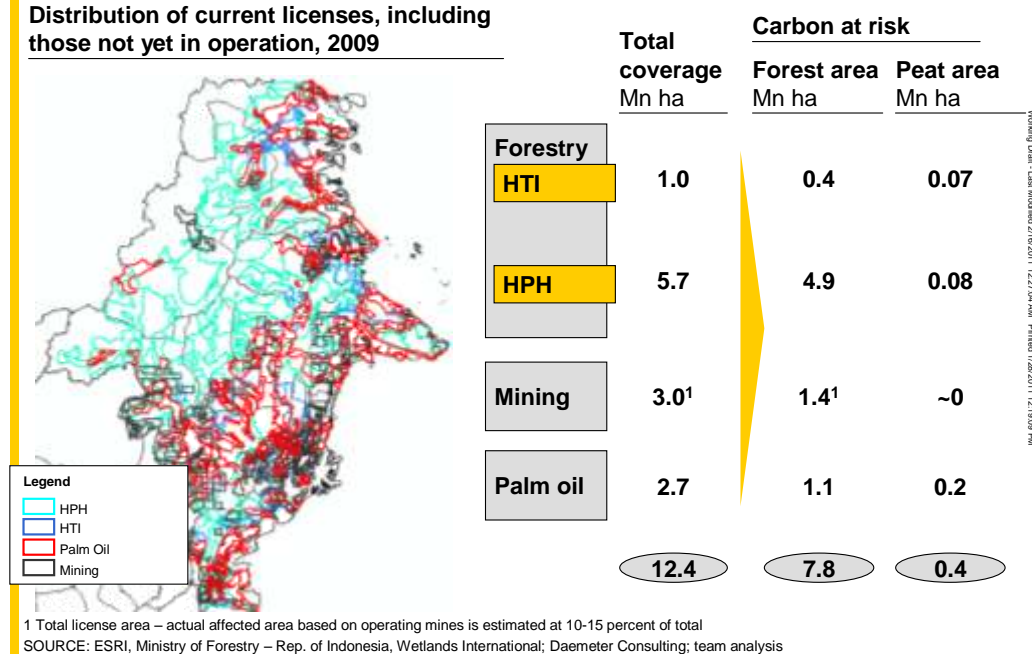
Distribution of current licenses, including those not yet in operation, 2009

Legend
HPH
HTI
Palm Oil
Mining

| | Total coverage Mn ha | Carbon at risk Forest area Mn ha | Peat area Mn ha |
|---|---|---|---|
| Forestry HTI | 1.0 | 0.4 | 0.07 |
| HPH | 5.7 | 4.9 | 0.08 |
| Mining | $3.0^1$ | $1.4^1$ | ~0 |
| Palm oil | 2.7 | 1.1 | 0.2 |
| | 12.4 | 7.8 | 0.4 |

Working Draft - Last Modified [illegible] Printed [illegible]

1 Total license area – actual affected area based on operating mines is estimated at 10-15 percent of total
SOURCE: ESRI, Ministry of Forestry – Rep. of Indonesia, Wetlands International; Daemeter Consulting; team analysis